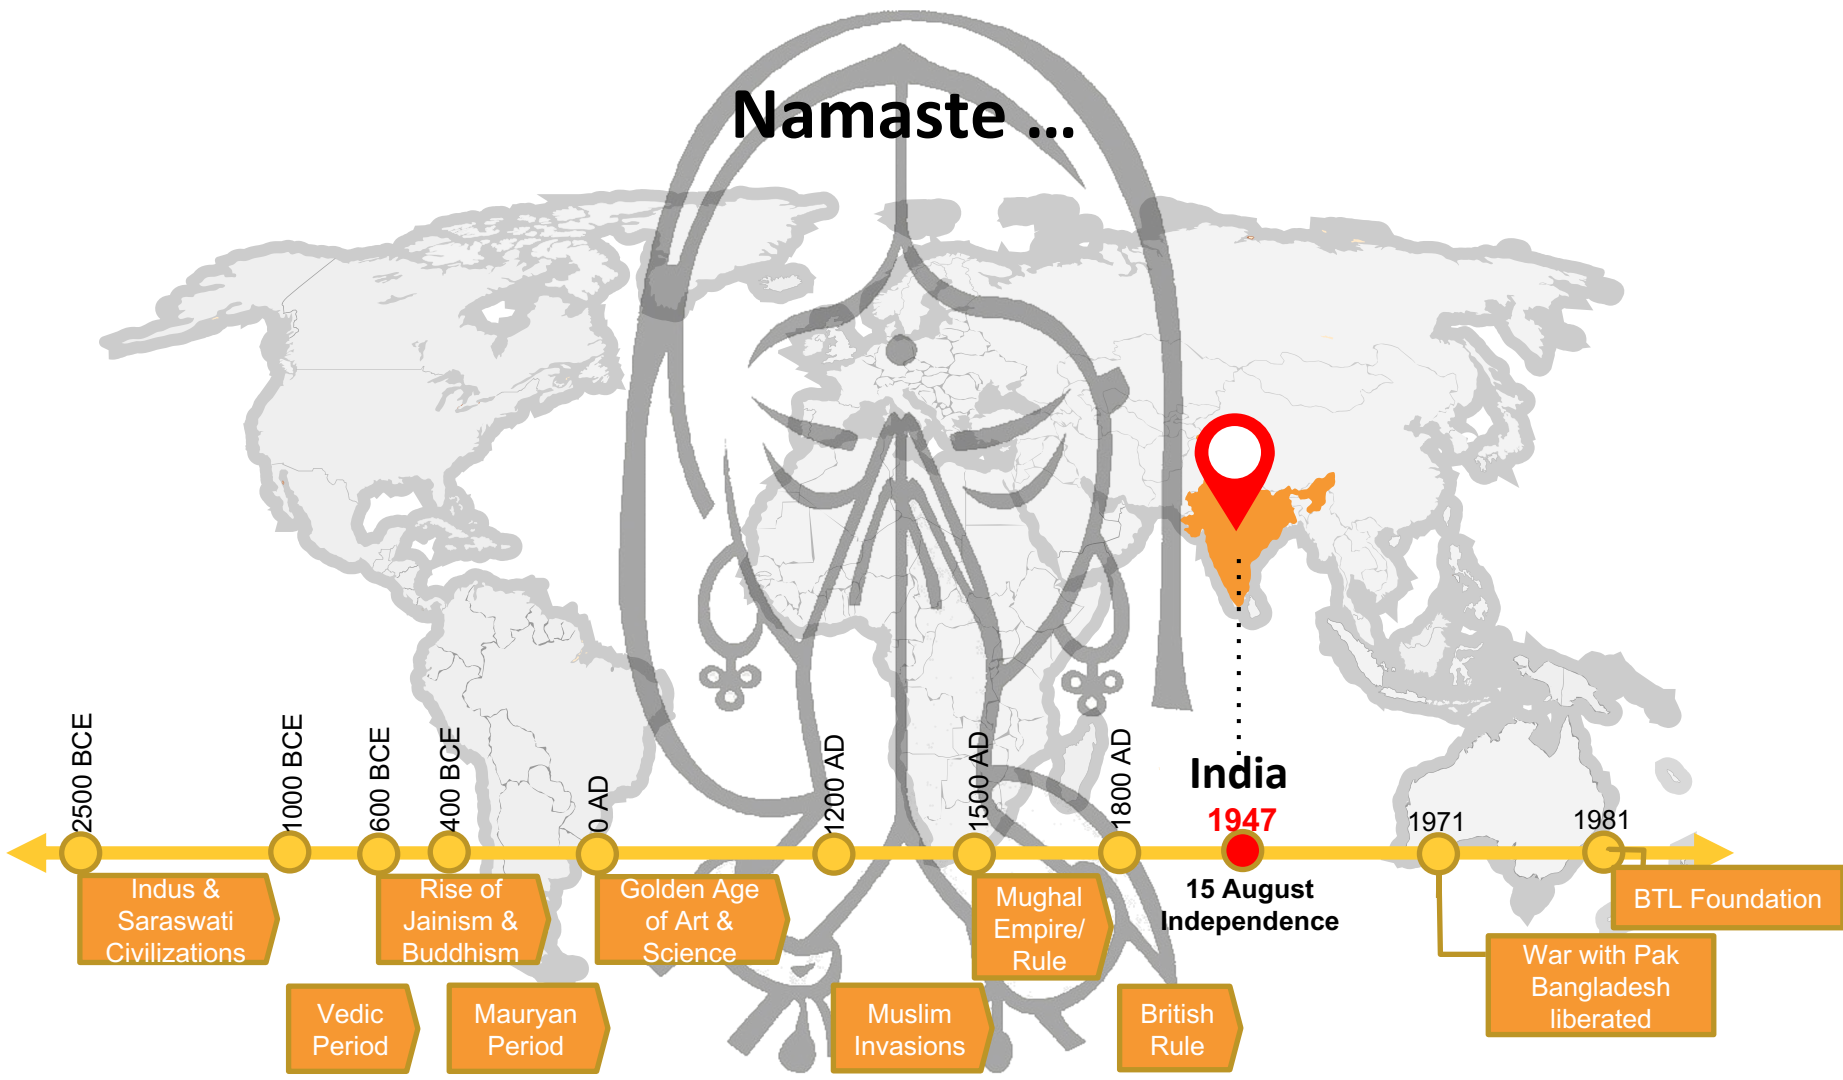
Namaste ...

India

2500 BCE

1000 BCE

600 BCE

400 BCE

0 AD

1200 AD

1500 AD

1800 AD

1947

1971

1981

Indus & Saraswati Civilizations

Vedic Period

Rise of Jainism & Buddhism

Mauryan Period

Golden Age of Art & Science

Muslim Invasions

Mughal Empire/ Rule

British Rule

15 August Independence

War with Pak Bangladesh liberated

BTL Foundation